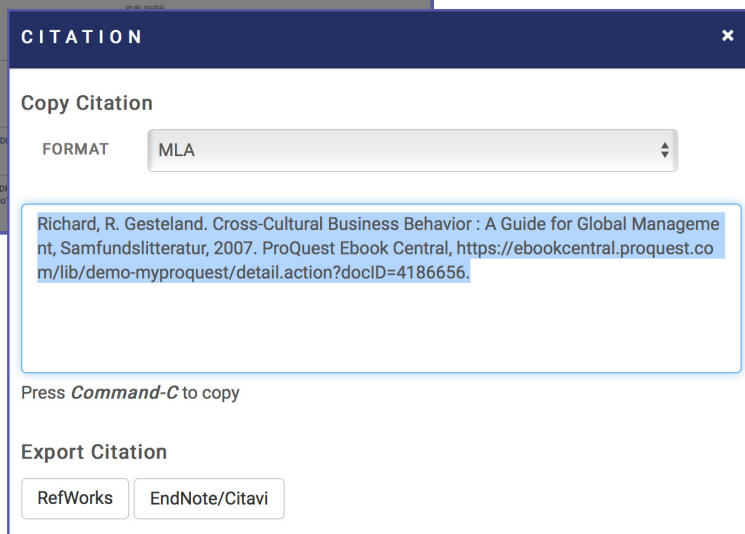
CITATION

×

Copy Citation

FORMAT MLA

Richard, R. Gesteland. Cross-Cultural Business Behavior : A Guide for Global Management, Samfundslitteratur, 2007. ProQuest Ebook Central, https://ebookcentral.proquest.com/lib/demo-myproquest/detail.action?docID=4186656.

Press *Command-C* to copy

Export Citation

RefWorks

EndNote/Citavi